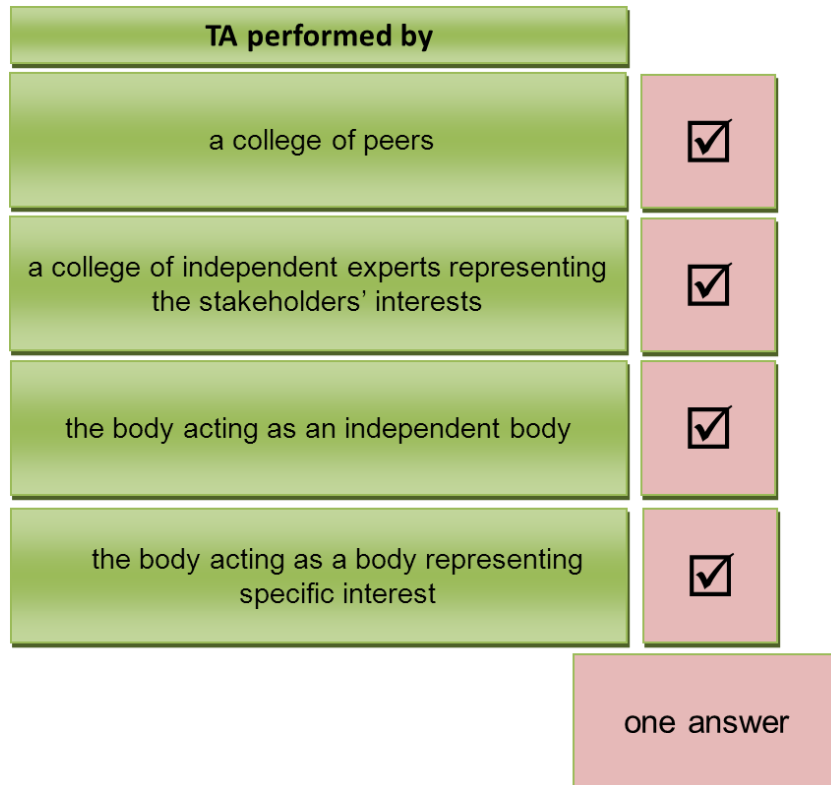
TA performed by

a college of peers ☑

a college of independent experts representing the stakeholders’ interests ☑

the body acting as an independent body ☑

the body acting as a body representing specific interest ☑

one answer